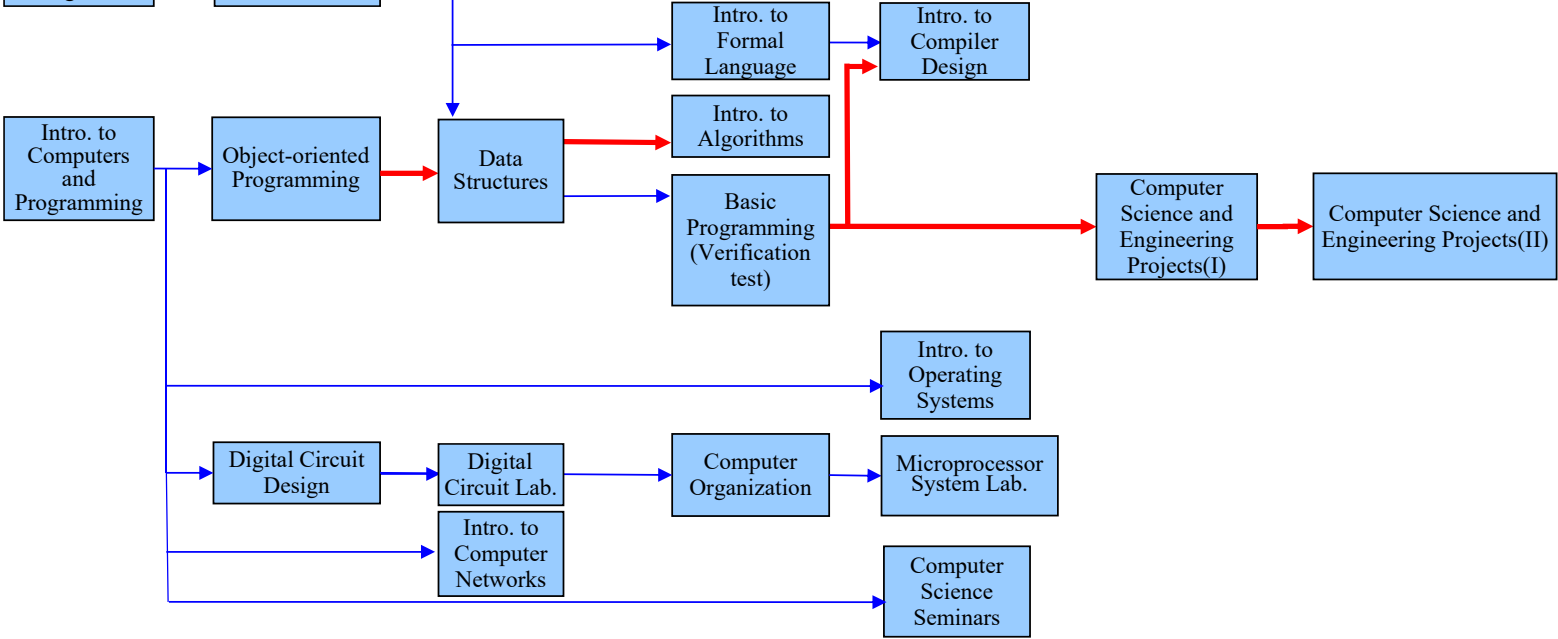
Intro. to Formal Language

Intro. to Compiler Design

Intro. to Computers and Programming

Object-oriented Programming

Data Structures

Intro. to Algorithms

Basic Programming (Verification test)

Computer Science and Engineering Projects(I)

Computer Science and Engineering Projects(II)

Intro. to Operating Systems

Digital Circuit Design

Digital Circuit Lab.

Computer Organization

Microprocessor System Lab.

Intro. to Computer Networks

Computer Science Seminars